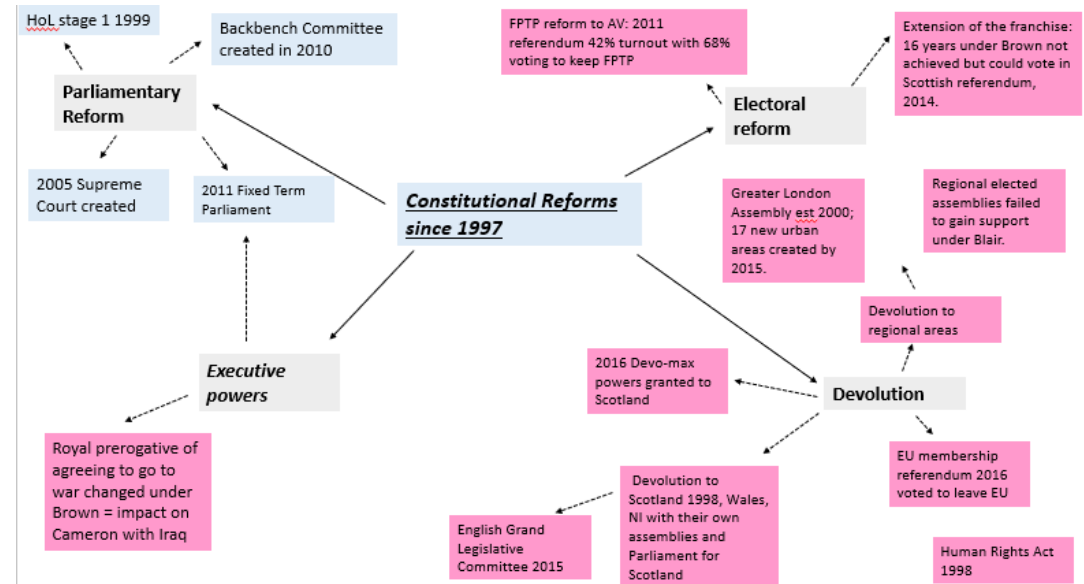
HoL stage 1 1999

Backbench Committee created in 2010

Parliamentary Reform

2005 Supreme Court created

2011 Fixed Term Parliament

Constitutional Reforms since 1997

FPTP reform to AV: 2011 referendum 42% turnout with 68% voting to keep FPTP

Extension of the franchise: 16 years under Brown not achieved but could vote in Scottish referendum, 2014.

Electoral reform

Greater London Assembly est 2000; 17 new urban areas created by 2015.

Regional elected assemblies failed to gain support under Blair.

Devolution to regional areas

2016 Devo-max powers granted to Scotland

Devolution

Executive powers

Royal prerogative of agreeing to go to war changed under Brown = impact on Cameron with Iraq

EU membership referendum 2016 voted to leave EU

Devolution to Scotland 1998, Wales, NI with their own assemblies and Parliament for Scotland

English Grand Legislative Committee 2015

Human Rights Act 1998